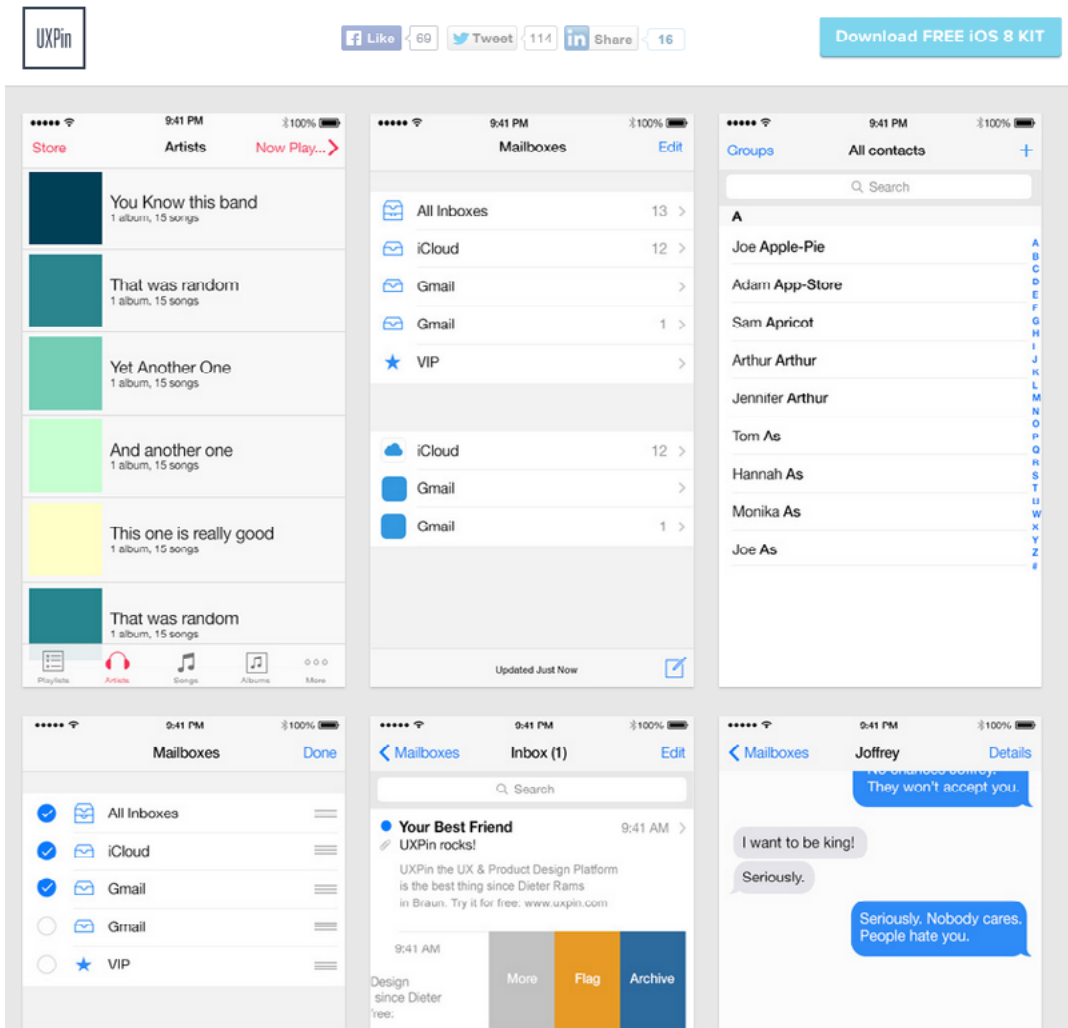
UXPin

Like 69 Tweet 114 Share 16

Download FREE iOS 8 KIT

9:41 PM 100%
Store Artists Now Play...
You Know this band
1 album, 15 songs
That was random
1 album, 15 songs
Yet Another One
1 album, 15 songs
And another one
1 album, 15 songs
This one is really good
1 album, 15 songs
That was random
1 album, 15 songs
Playlists Artists Songs Albums More

9:41 PM 100%
Mailboxes Edit
All Inboxes 13
iCloud 12
Gmail
Gmail 1
VIP
iCloud 12
Gmail
Gmail 1
Updated Just Now

9:41 PM 100%
Groups All contacts +
Search
A
Joe Apple-Pie
Adam App-Store
Sam Apricot
Arthur Arthur
Jennifer Arthur
Tom As
Hannah As
Monika As
Joe As
A B C D E F G H I J K L M N O P Q R S T U V W X Y Z #

9:41 PM 100%
Mailboxes Done
All Inboxes
iCloud
Gmail
Gmail
VIP

9:41 PM 100%
Mailboxes Inbox (1) Edit
Search
Your Best Friend 9:41 AM
UXPin rocks!
UXPin the UX & Product Design Platform is the best thing since Dieter Rams in Braun. Try it for free: www.uxpin.com
9:41 AM
Design since Dieter free:
More Flag Archive

9:41 PM 100%
Mailboxes Joffrey Details
They won't accept you.
I want to be king!
Seriously.
Seriously. Nobody cares. People hate you.